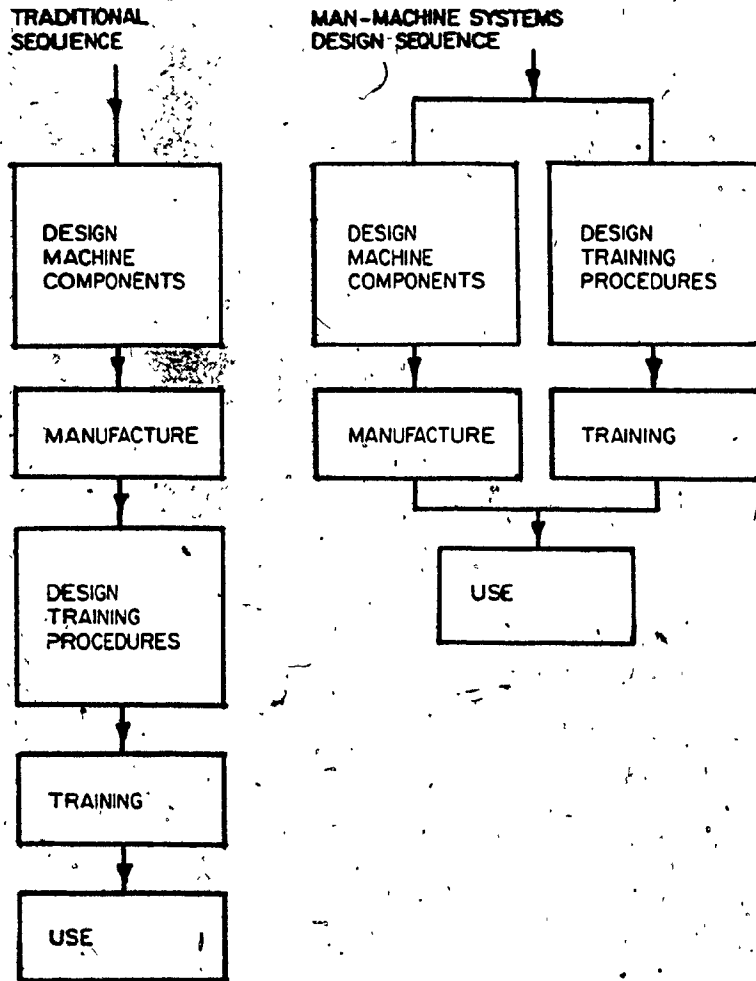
TRADITIONAL SEQUENCE

DESIGN MACHINE COMPONENTS

MANUFACTURE

DESIGN TRAINING PROCEDURES

TRAINING

USE

MAN-MACHINE SYSTEMS DESIGN SEQUENCE

DESIGN MACHINE COMPONENTS

DESIGN TRAINING PROCEDURES

MANUFACTURE

TRAINING

USE